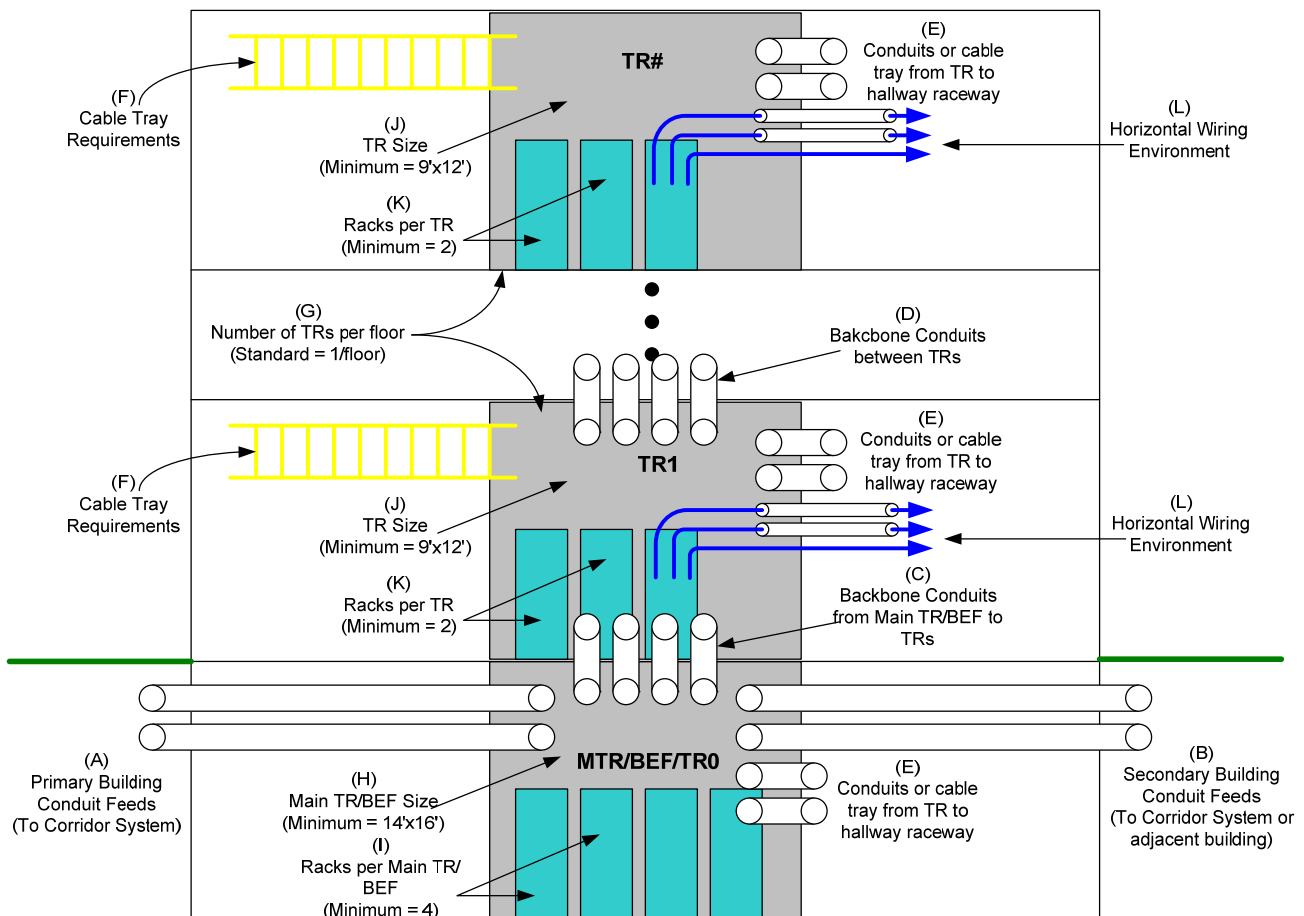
TR#

(E)
Conduits or cable tray from TR to hallway raceway

(F)
Cable Tray Requirements

(J)
TR Size
(Minimum = 9'x12')

(L)
Horizontal Wiring Environment

(K)
Racks per TR
(Minimum = 2)

(G)
Number of TRs per floor
(Standard = 1/floor)

(D)
Bakcbone Conduits between TRs

(E)
Conduits or cable tray from TR to hallway raceway

TR1

(F)
Cable Tray Requirements

(J)
TR Size
(Minimum = 9'x12')

(L)
Horizontal Wiring Environment

(K)
Racks per TR
(Minimum = 2)

(C)
Backbone Conduits from Main TR/BEF to TRs

(A)
Primary Building Conduit Feeds
(To Corridor System)

MTR/BEF/TR0

(B)
Secondary Building Conduit Feeds
(To Corridor System or adjacent building)

(H)
Main TR/BEF Size
(Minimum = 14'x16')

(E)
Conduits or cable tray from TR to hallway raceway

(I)
Racks per Main TR/ BEF
(Minimum = 4)